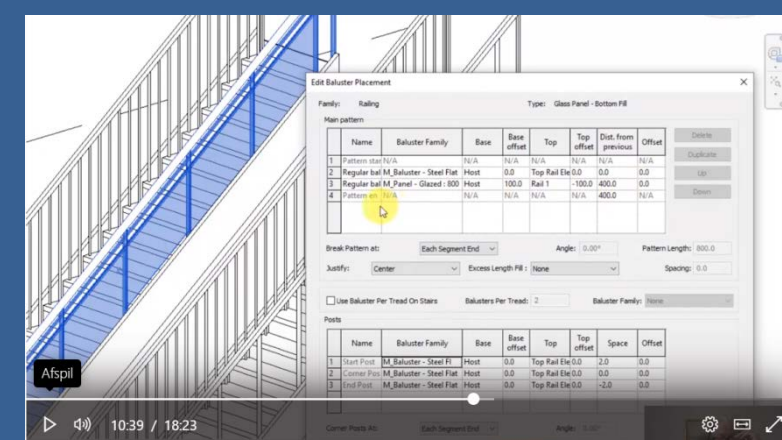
Edit Baluster Placement

Family: Railing

Type: Glass Panel - Bottom Fill

Main pattern

| | Name | Baluster Family | Base | Base offset | Top | Top offset | Dist. from previous | Offset |
|---|---|---|---|---|---|---|---|---|
| 1 | Pattern star | N/A | N/A | N/A | N/A | N/A | N/A | N/A |
| 2 | Regular bal | M_Baluster - Steel Flat | Host | 0.0 | Top Rail Ele | 0.0 | 0.0 | 0.0 |
| 3 | Regular bal | M_Panel - Glazed : 800 | Host | 100.0 | Rail 1 | -100.0 | 400.0 | 0.0 |
| 4 | Pattern en | N/A | N/A | N/A | N/A | N/A | 400.0 | N/A |

Delete

Duplicate

Up

Down

Break Pattern at: Each Segment End

Angle: 0.00°

Pattern Length: 800.0

Justify: Center

Excess Length Fill: None

Spacing: 0.0

Use Baluster Per Tread On Stairs

Balusters Per Tread: 2

Baluster Family: None

Posts

| | Name | Baluster Family | Base | Base offset | Top | Top offset | Space | Offset |
|---|---|---|---|---|---|---|---|---|
| 1 | Start Post | M_Baluster - Steel Fl | Host | 0.0 | Top Rail Ele | 0.0 | 2.0 | 0.0 |
| 2 | Corner Pos | M_Baluster - Steel Flat | Host | 0.0 | Top Rail Ele | 0.0 | 0.0 | 0.0 |
| 3 | End Post | M_Baluster - Steel Flat | Host | 0.0 | Top Rail Ele | 0.0 | -2.0 | 0.0 |

Corner Posts At: Each Segment End

Angle: 0.00°

Afspil

10:39 / 18:23